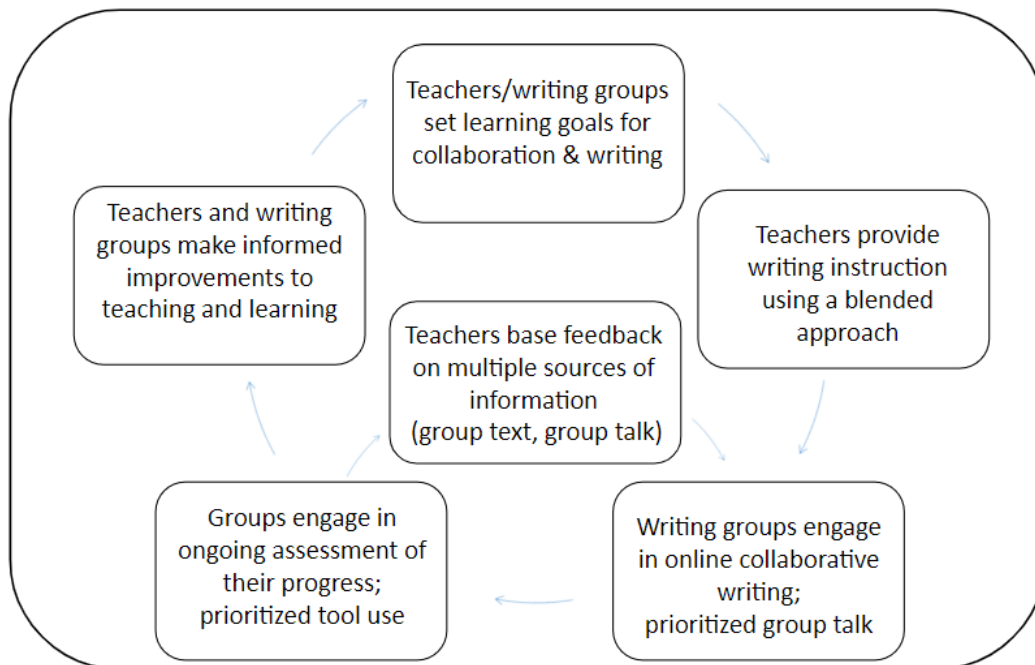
Teachers/writing groups set learning goals for collaboration & writing

Teachers provide writing instruction using a blended approach

Writing groups engage in online collaborative writing; prioritized group talk

Groups engage in ongoing assessment of their progress; prioritized tool use

Teachers and writing groups make informed improvements to teaching and learning

Teachers base feedback on multiple sources of information (group text, group talk)